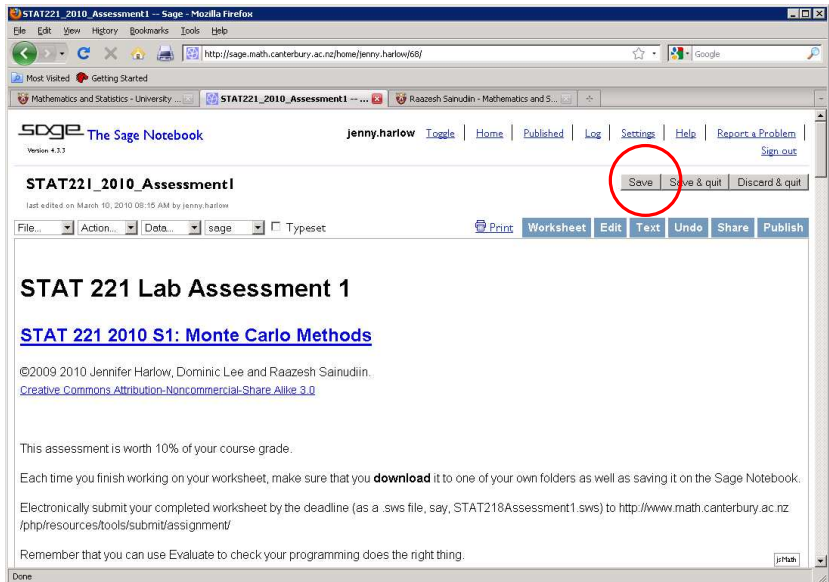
STAT221_2010_Assessment1 -- Sage - Mozilla Firefox

File Edit View History Bookmarks Tools Help

http://sage.math.canterbury.ac.nz/home/jenny.harlow/68/

Google

Most Visited Getting Started

Mathematics and Statistics - University ... STAT221_2010_Assessment1 -- ... Raazesh Sainudiin - Mathematics and S...

sage The Sage Notebook
Version 4.3.3

jenny.harlow Toggle | Home | Published | Log | Settings | Help | Report a Problem | Sign out

STAT221_2010_Assessment1
last edited on March 10, 2010 08:15 AM by jenny.harlow

Save | Save & quit | Discard & quit

File... Action... Data... sage Typeset

Print Worksheet Edit Text Undo Share Publish

STAT 221 Lab Assessment 1

STAT 221 2010 S1: Monte Carlo Methods

©2009 2010 Jennifer Harlow, Dominic Lee and Raazesh Sainudiin.
Creative Commons Attribution-Noncommercial-Share Alike 3.0

This assessment is worth 10% of your course grade.

Each time you finish working on your worksheet, make sure that you **download** it to one of your own folders as well as saving it on the Sage Notebook.

Electronically submit your completed worksheet by the deadline (as a .sws file, say, STAT218Assessment1.sws) to http://www.math.canterbury.ac.nz /php/resources/tools/submit/assignment/

Remember that you can use Evaluate to check your programming does the right thing.

jsMath

Done